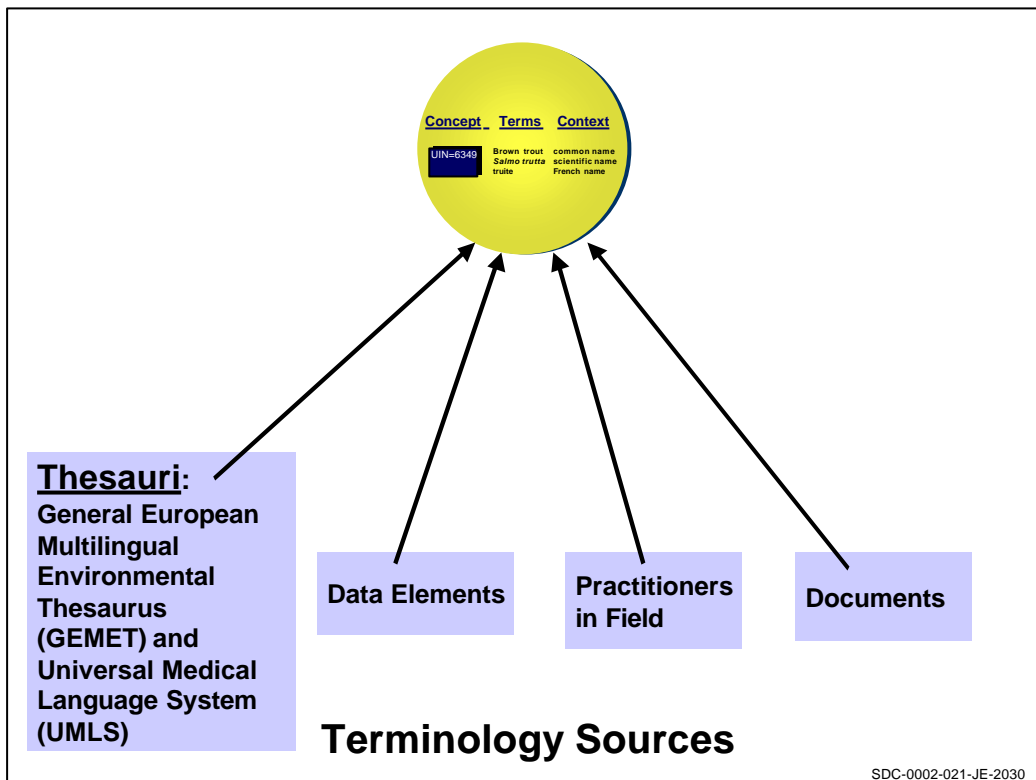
| Concept | Terms | Context |
|---|---|---|
| UIN=6349 | Brown trout | common name |
| | *Salmo trutta* | scientific name |
| | truite | French name |

**Thesauri**:
General European Multilingual Environmental Thesaurus (GEMET) and Universal Medical Language System (UMLS)

Data Elements

Practitioners in Field

Documents

Terminology Sources

SDC-0002-021-JE-2030